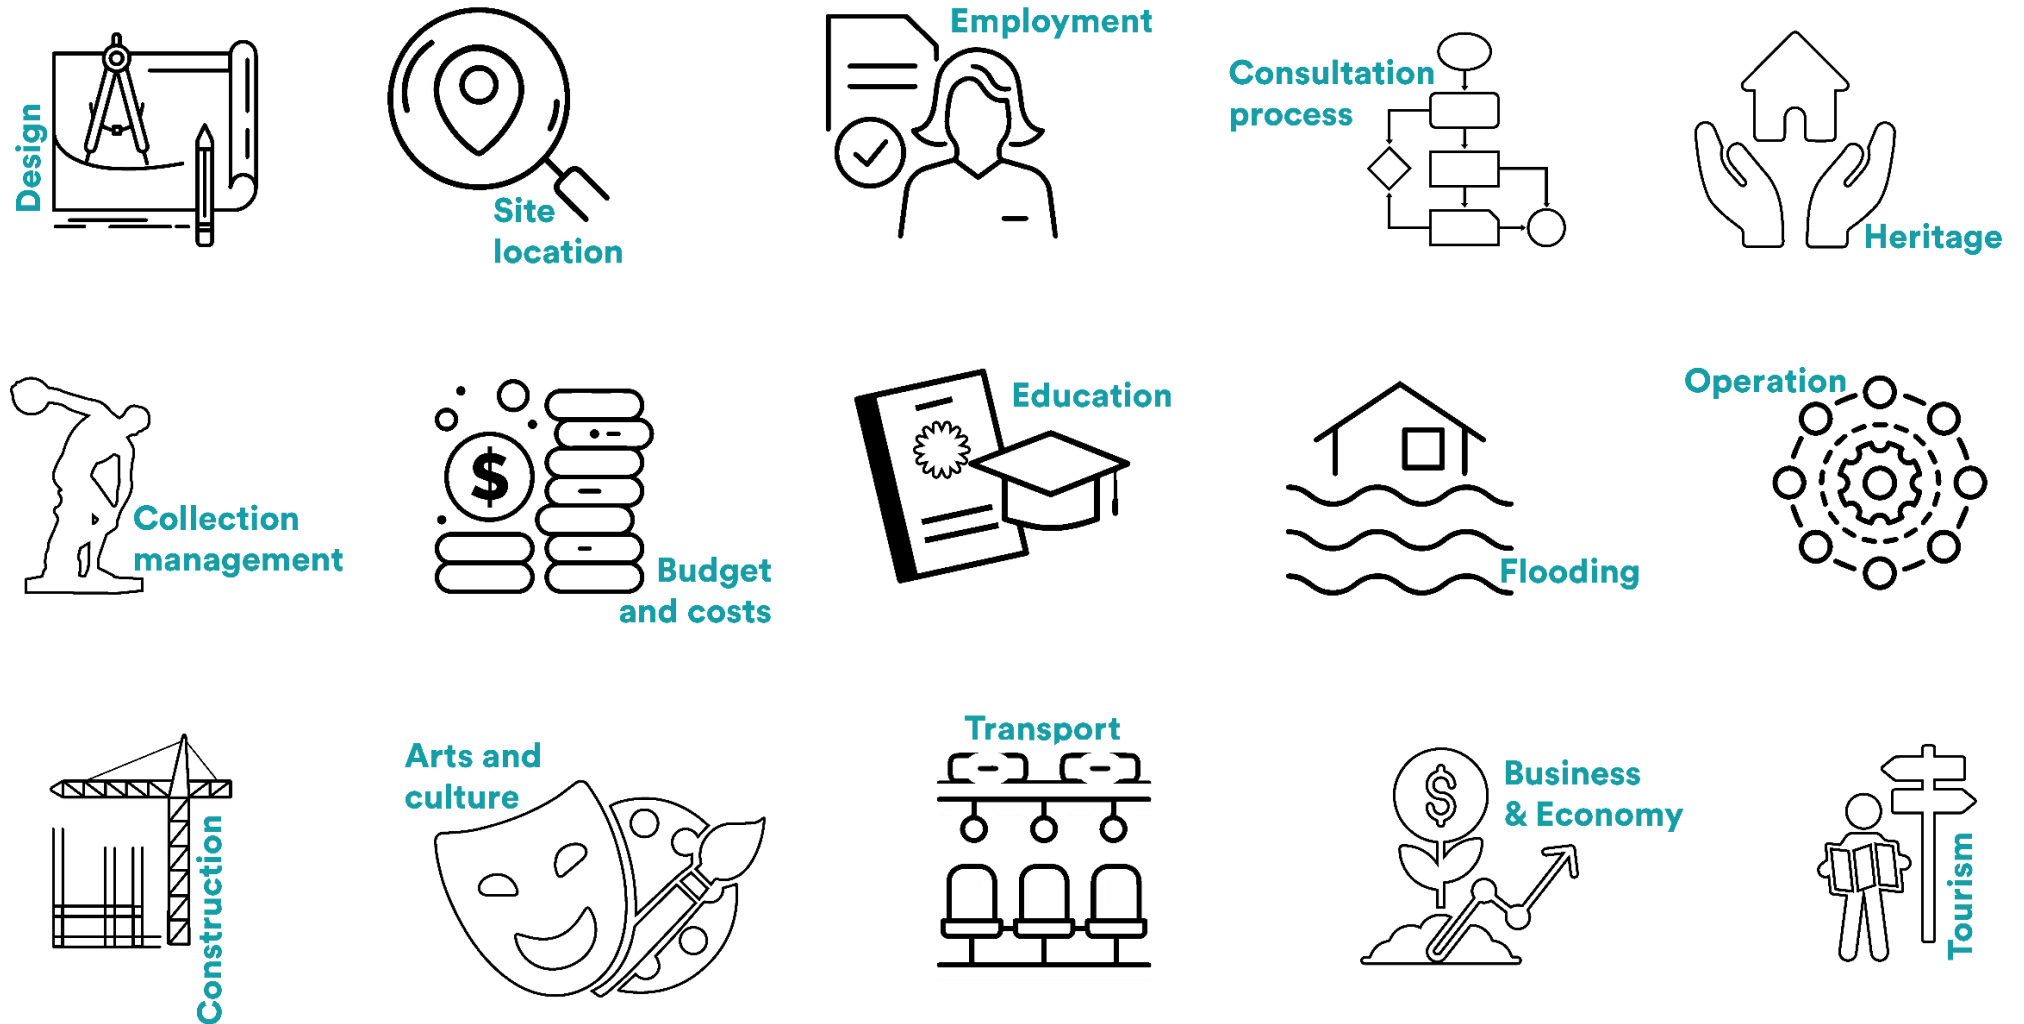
Design

Site location

Employment

Consultation process

Heritage

Collection management

Budget and costs

Education

Flooding

Operation

Construction

Arts and culture

Transport

Business & Economy

Tourism